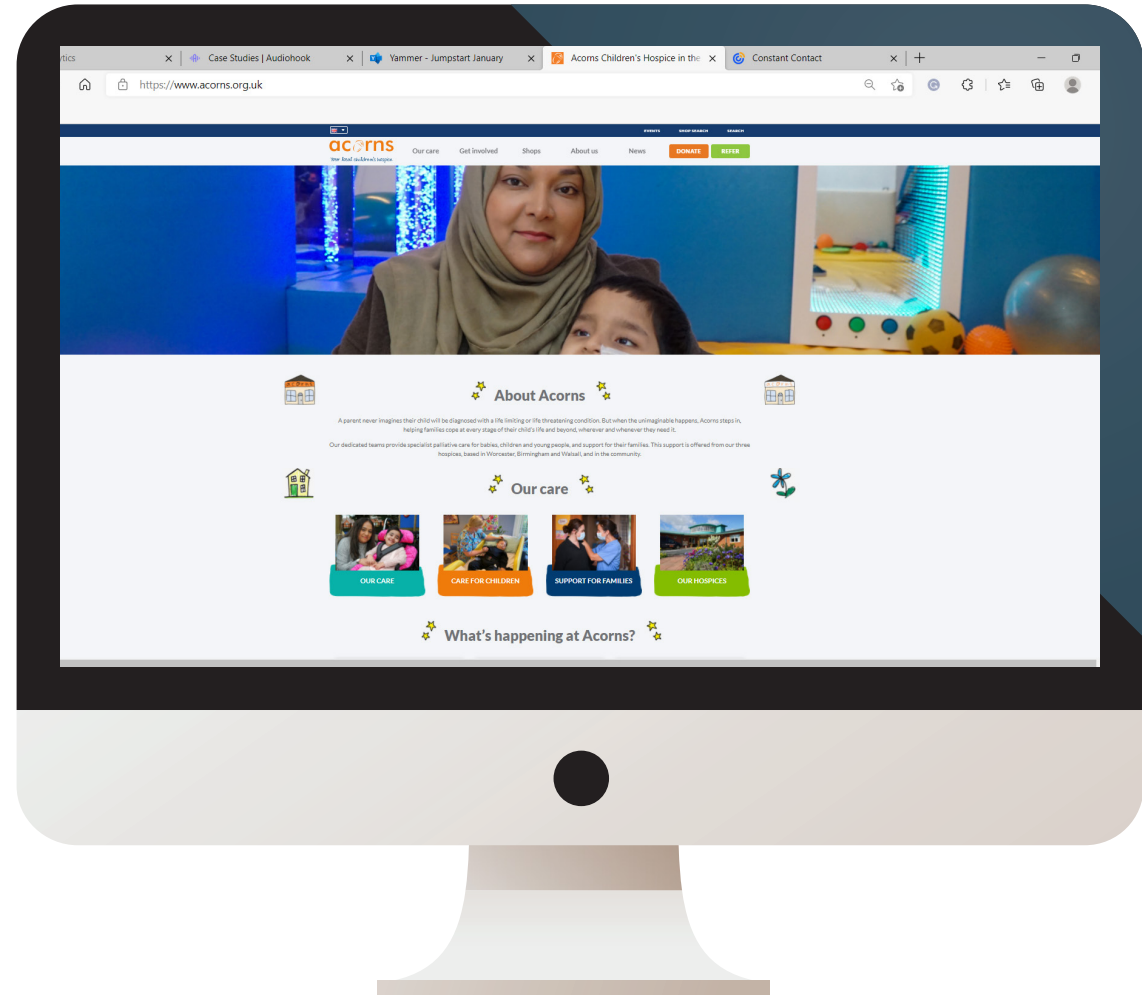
tics × Case Studies | Audiohook × Yammer - Jumpstart January × Acorns Children's Hospice in the × Constant Contact × +

https://www.acorns.org.uk

EVENTS SHOP SEARCH SEARCH

acorns
your local children's hospice

Our care Get involved Shops About us News DONATE REFER

About Acorns

A parent never imagines their child will be diagnosed with a life limiting or life threatening condition. But when the unimaginable happens, Acorns steps in, helping families cope at every stage of their child's life and beyond, wherever and whenever they need it.

Our dedicated teams provide specialist palliative care for babies, children and young people, and support for their families. This support is offered from our three hospices, based in Worcester, Birmingham and Walsall, and in the community.

Our care

OUR CARE
CARE FOR CHILDREN
SUPPORT FOR FAMILIES
OUR HOSPICES

What's happening at Acorns?